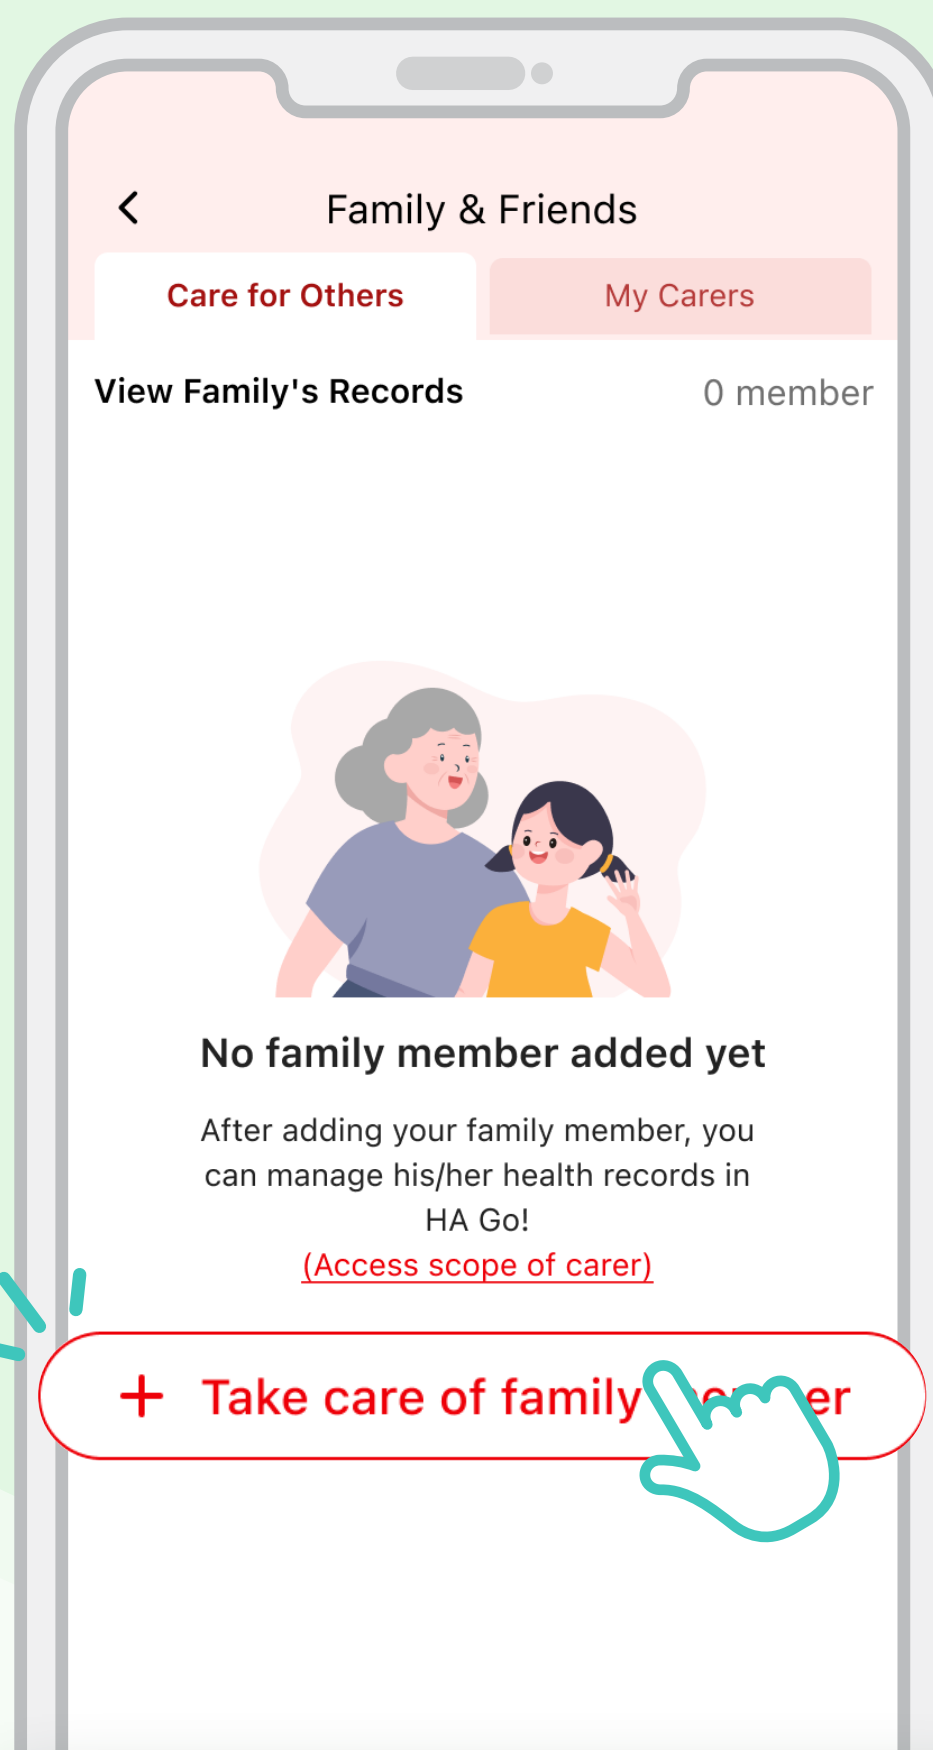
<

Family & Friends

Care for Others

My Carers

View Family's Records

0 member

No family member added yet

After adding your family member, you can manage his/her health records in HA Go!

(Access scope of carer)

+ Take care of family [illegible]er